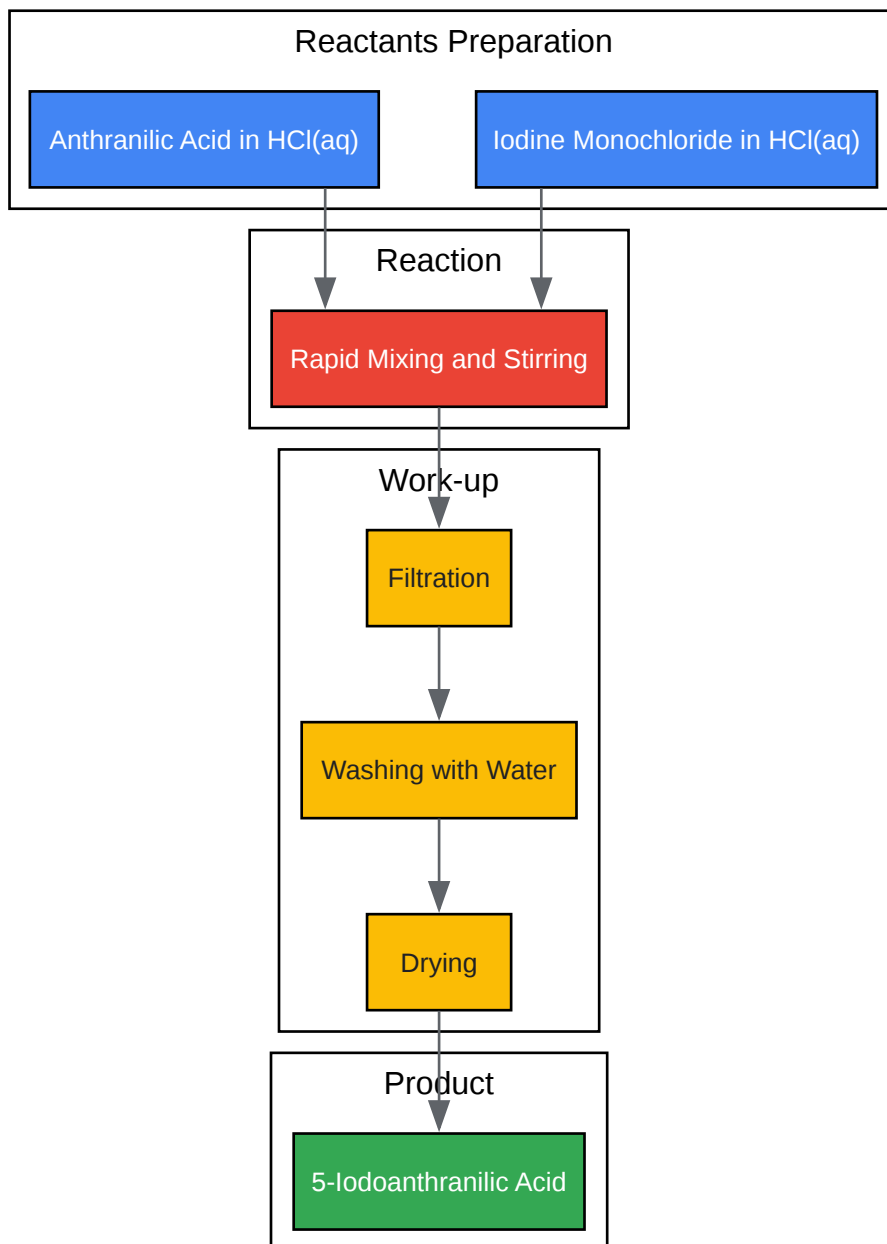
Reactants Preparation

Anthranilic Acid in HCl(aq)

Iodine Monochloride in HCl(aq)

Reaction

Rapid Mixing and Stirring

Work-up

Filtration

Washing with Water

Drying

Product

5-Iodoanthranilic Acid